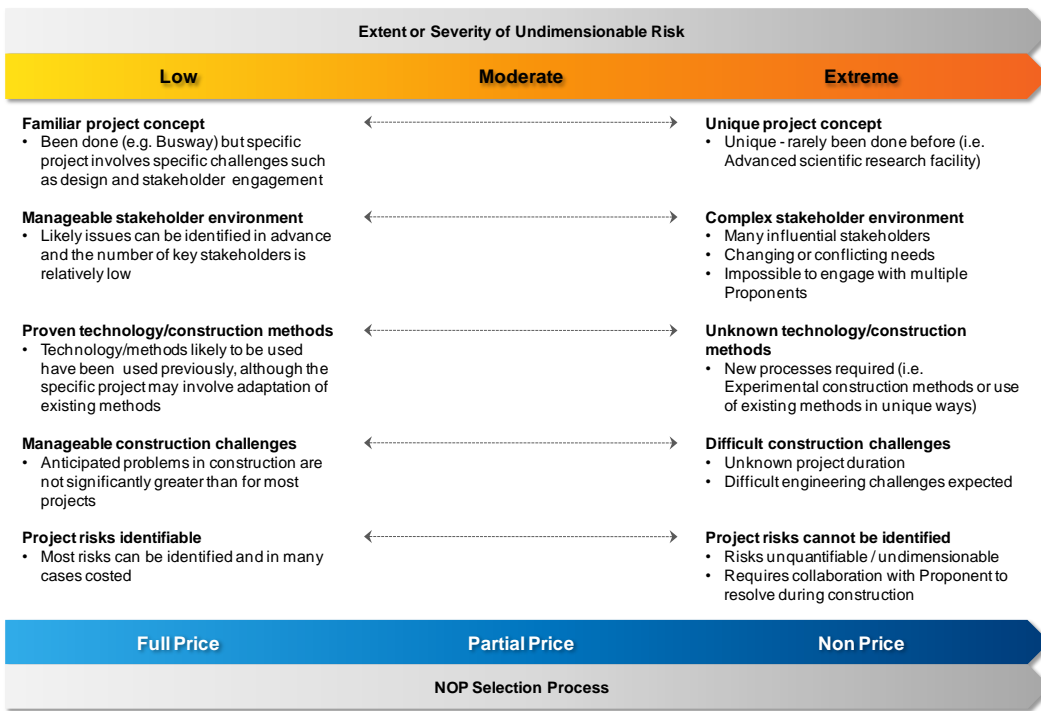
Extent or Severity of Undimensionable Risk

Low

Moderate

Extreme

Familiar project concept
• Been done (e.g. Busway) but specific project involves specific challenges such as design and stakeholder engagement

Unique project concept
• Unique - rarely been done before (i.e. Advanced scientific research facility)

Manageable stakeholder environment
• Likely issues can be identified in advance and the number of key stakeholders is relatively low

Complex stakeholder environment
• Many influential stakeholders
• Changing or conflicting needs
• Impossible to engage with multiple Proponents

Proven technology/construction methods
• Technology/methods likely to be used have been used previously, although the specific project may involve adaptation of existing methods

Unknown technology/construction methods
• New processes required (i.e. Experimental construction methods or use of existing methods in unique ways)

Manageable construction challenges
• Anticipated problems in construction are not significantly greater than for most projects

Difficult construction challenges
• Unknown project duration
• Difficult engineering challenges expected

Project risks identifiable
• Most risks can be identified and in many cases costed

Project risks cannot be identified
• Risks unquantifiable / undimensionable
• Requires collaboration with Proponent to resolve during construction

Full Price

Partial Price

Non Price

NOP Selection Process